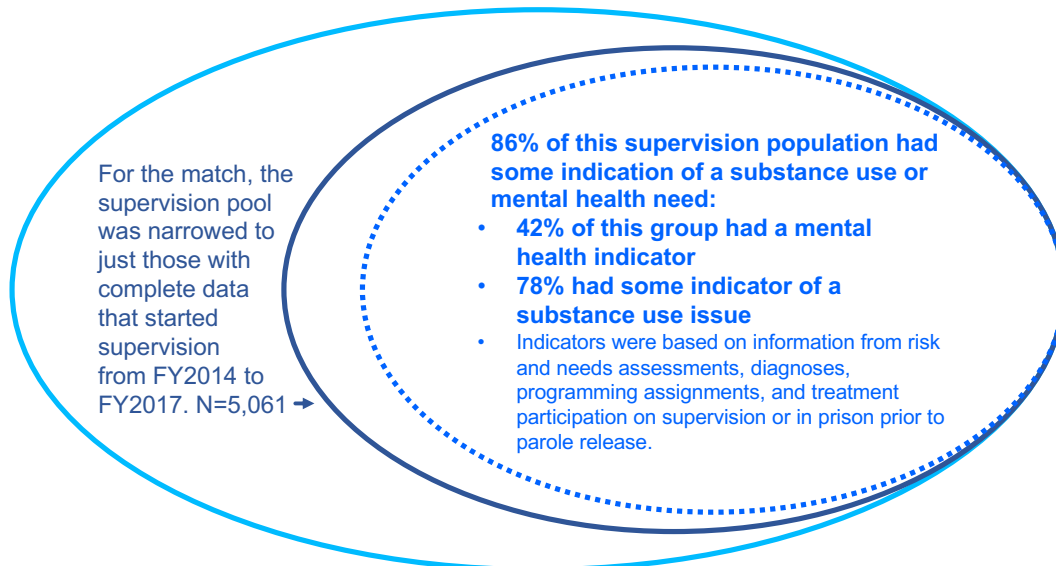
For the match, the supervision pool was narrowed to just those with complete data that started supervision from FY2014 to FY2017. N=5,061 →

86% of this supervision population had some indication of a substance use or mental health need:

- 42% of this group had a mental health indicator
- 78% had some indicator of a substance use issue
- Indicators were based on information from risk and needs assessments, diagnoses, programming assignments, and treatment participation on supervision or in prison prior to parole release.